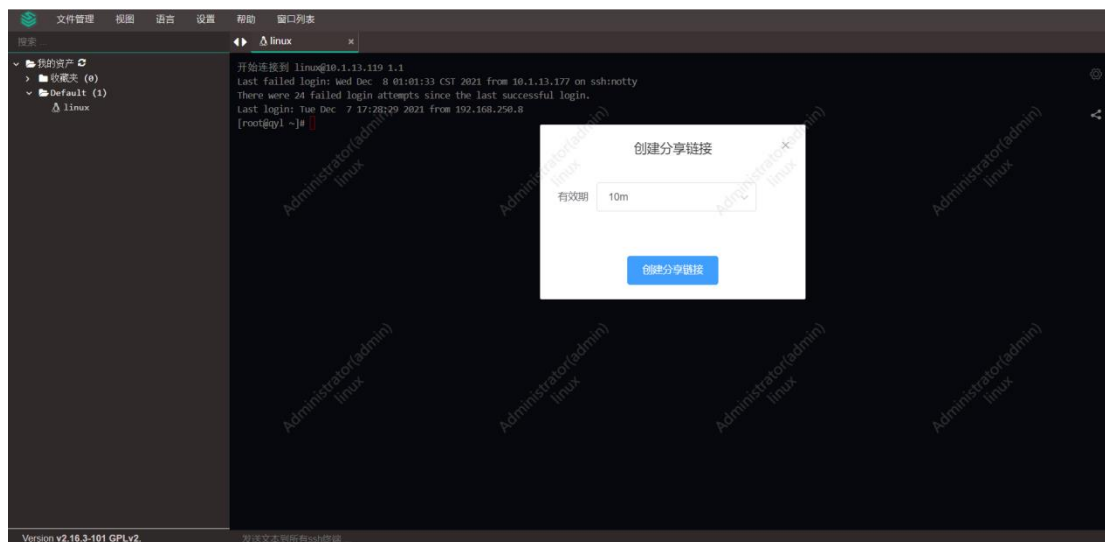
文件管理 视图 语言 设置 帮助 窗口列表

搜索

linux ×

我的资产
收藏夹 (0)
Default (1)
linux

开始连接到 linux@10.1.13.119 1.1
Last failed login: Wed Dec 8 01:01:33 CST 2021 from 10.1.13.177 on ssh:notty
There were 24 failed login attempts since the last successful login.
Last login: Tue Dec 7 17:28:29 2021 from 192.168.250.8
[root@qyl ~]#

创建分享链接

有效期 10m

创建分享链接

Administrator(admin) linux
Administrator(admin) linux
Administrator(admin) linux
Administrator(admin) linux
Administrator(admin) linux
Administrator(admin) linux
Administrator(admin) linux
Administrator(admin) linux

Version v2.16.3-101 GPLv2.

发送文本到所有ssh终端